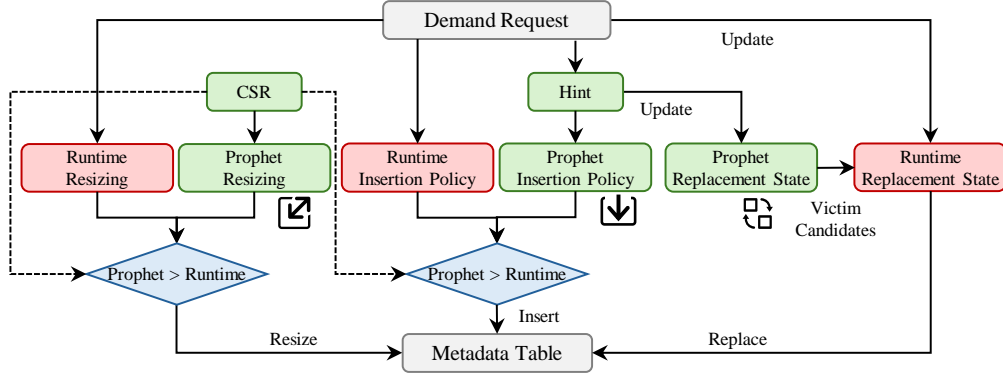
Demand Request

Update

CSR

Hint

Update

Runtime Resizing

Prophet Resizing

Runtime Insertion Policy

Prophet Insertion Policy

Prophet Replacement State

Runtime Replacement State

Victim Candidates

Prophet > Runtime

Prophet > Runtime

Insert

Resize

Metadata Table

Replace